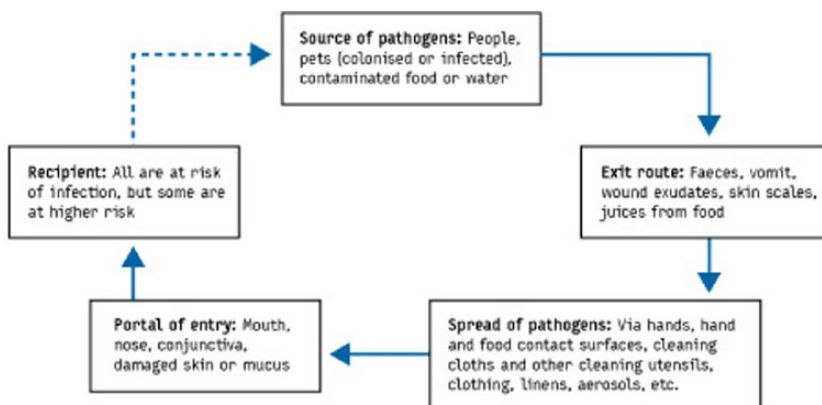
**Source of pathogens:** People, pets (colonised or infected), contaminated food or water

**Exit route:** Faeces, vomit, wound exudates, skin scales, juices from food

**Spread of pathogens:** Via hands, hand and food contact surfaces, cleaning cloths and other cleaning utensils, clothing, linens, aerosols, etc.

**Portal of entry:** Mouth, nose, conjunctiva, damaged skin or mucus

**Recipient:** All are at risk of infection, but some are at higher risk